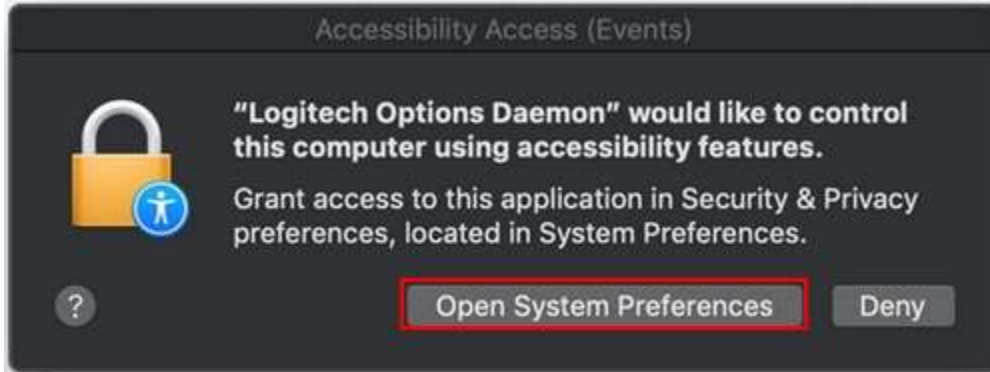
Accessibility Access (Events)

"Logitech Options Daemon" would like to control this computer using accessibility features.

Grant access to this application in Security & Privacy preferences, located in System Preferences.

?

Open System Preferences

Deny